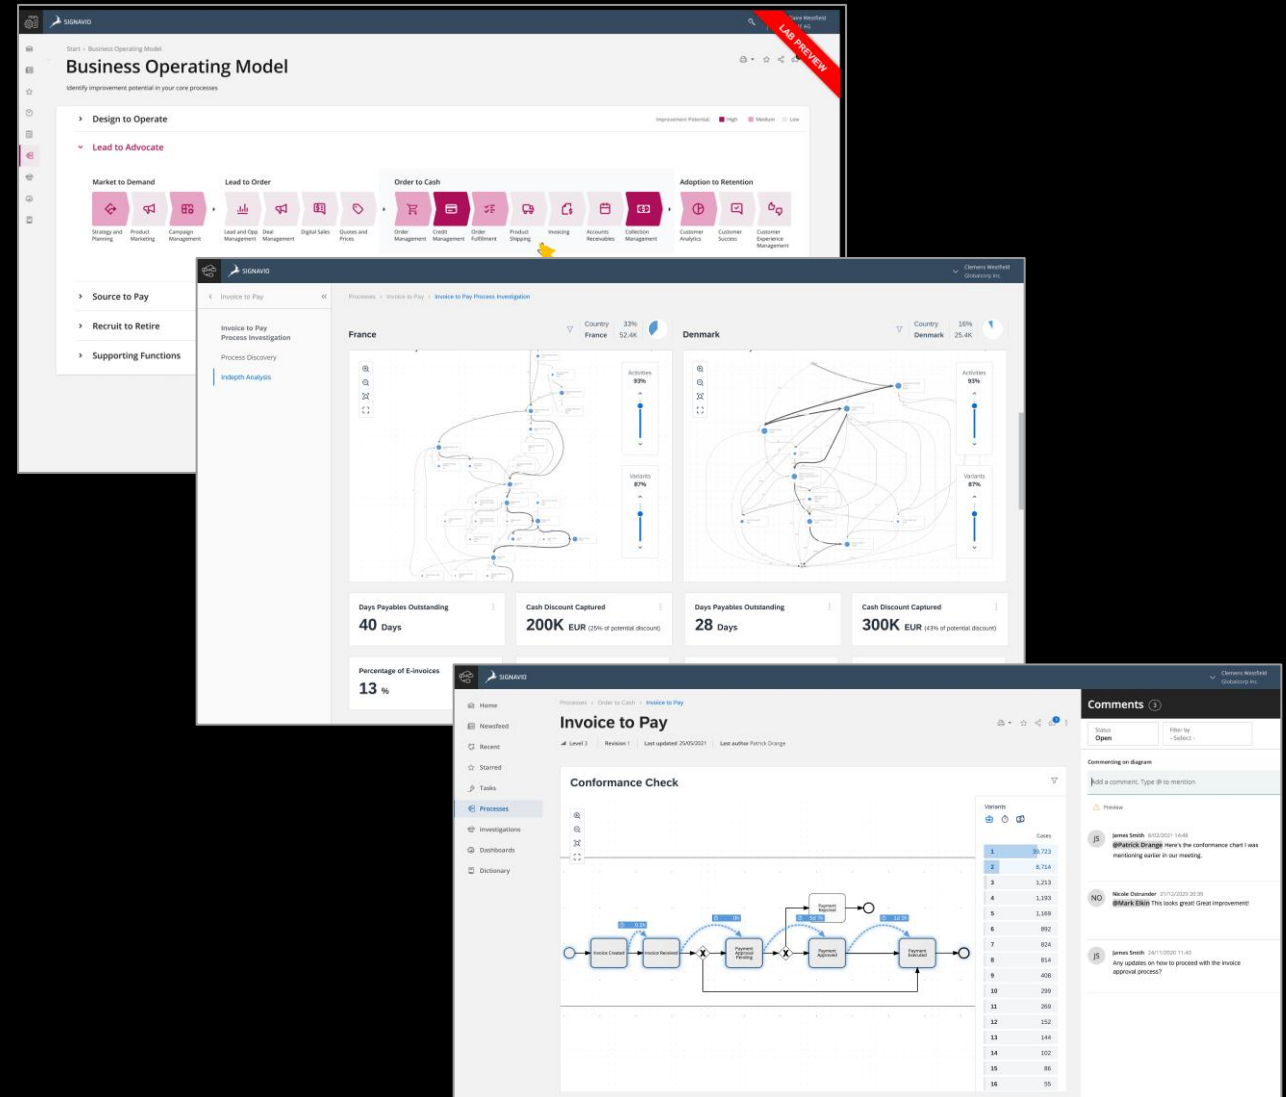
SIGNAVIO

LAB PREVIEW

Start › Business Operating Model

Business Operating Model

Identify improvement potential in your core processes

Design to Operate

Improvement Potential: High Medium Low

Lead to Advocate

Market to Demand

Strategy and Planning
Product Marketing
Campaign Management

Lead to Order

Lead and Opp Management
Deal Management
Digital Sales
Quotes and Prices

Order to Cash

Order Management
Credit Management
Order Fulfillment
Product Shipping
Invoicing
Accounts Receivables
Collection Management

Adoption to Retention

Customer Analytics
Customer Success
Customer Experience Management

Source to Pay

Recruit to Retire

Supporting Functions

SIGNAVIO

Clemens Westfield
Globalcorp Inc.

Invoice to Pay

Invoice to Pay Process Investigation

Process Discovery

Indepth Analysis

Processes › Invoice to Pay › Invoice to Pay Process Investigation

France

Country France 33% 52.4K

Denmark

Country Denmark 16% 25.4K

Activities 93%

Variants 87%

Activities 93%

Variants 87%

Days Payables Outstanding
40 Days

Cash Discount Captured
200K EUR (25% of potential discount)

Days Payables Outstanding
28 Days

Cash Discount Captured
300K EUR (43% of potential discount)

Percentage of E-invoices
13 %

SIGNAVIO

Clemens Westfield
Globalcorp Inc.

Home
Newsfeed
Recent
Starred
Tasks
Processes
Investigations
Dashboards
Dictionary

Processes › Order to Cash › Invoice to Pay

Invoice to Pay

Level 3 | Revision 1 | Last updated: 25/05/2021 | Last author: Patrick Drange

Conformance Check

Invoice Created
Invoice Received
Payment Approval Pending
Payment Rejected
Payment Approved
Payment Executed

Variants

Cases

| | |
|---|---|
| 1 | 35,723 |
| 2 | 8,714 |
| 3 | 1,213 |
| 4 | 1,193 |
| 5 | 1,169 |
| 6 | 892 |
| 7 | 824 |
| 8 | 814 |
| 9 | 408 |
| 10 | 299 |
| 11 | 269 |
| 12 | 152 |
| 13 | 144 |
| 14 | 102 |
| 15 | 86 |
| 16 | 55 |

Comments 3

Status
Open

Filter by
- Select -

Commenting on diagram

Add a comment. Type @ to mention

Preview

JS James Smith 8/02/2021 14:49
@Patrick Drange Here's the conformance chart I was mentioning earlier in our meeting.

NO Nicole Ostrander 27/12/2020 20:39
@Mark Elkin This looks great! Great improvement!

JS James Smith 24/11/2020 11:40
Any updates on how to proceed with the invoice approval process?